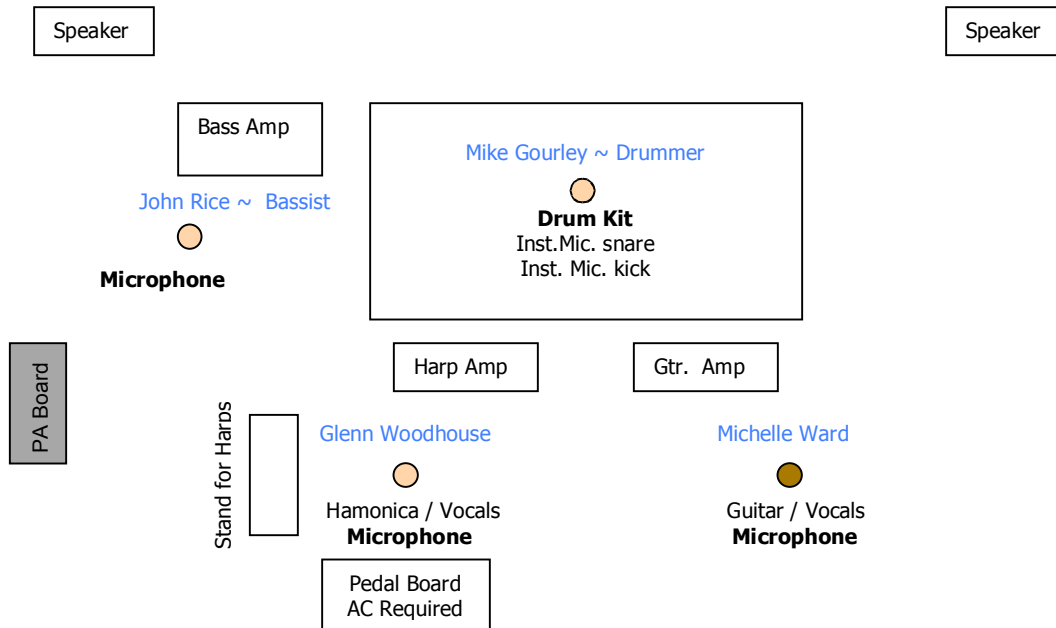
Speaker

Speaker

Bass Amp

Mike Gourley ~ Drummer

John Rice ~ Bassist

Drum Kit
Inst.Mic. snare
Inst. Mic. kick

Microphone

PA Board

Harp Amp

Gtr. Amp

Stand for Harps

Glenn Woodhouse

Michelle Ward

Hamonica / Vocals
Microphone

Guitar / Vocals
Microphone

Pedal Board
AC Required